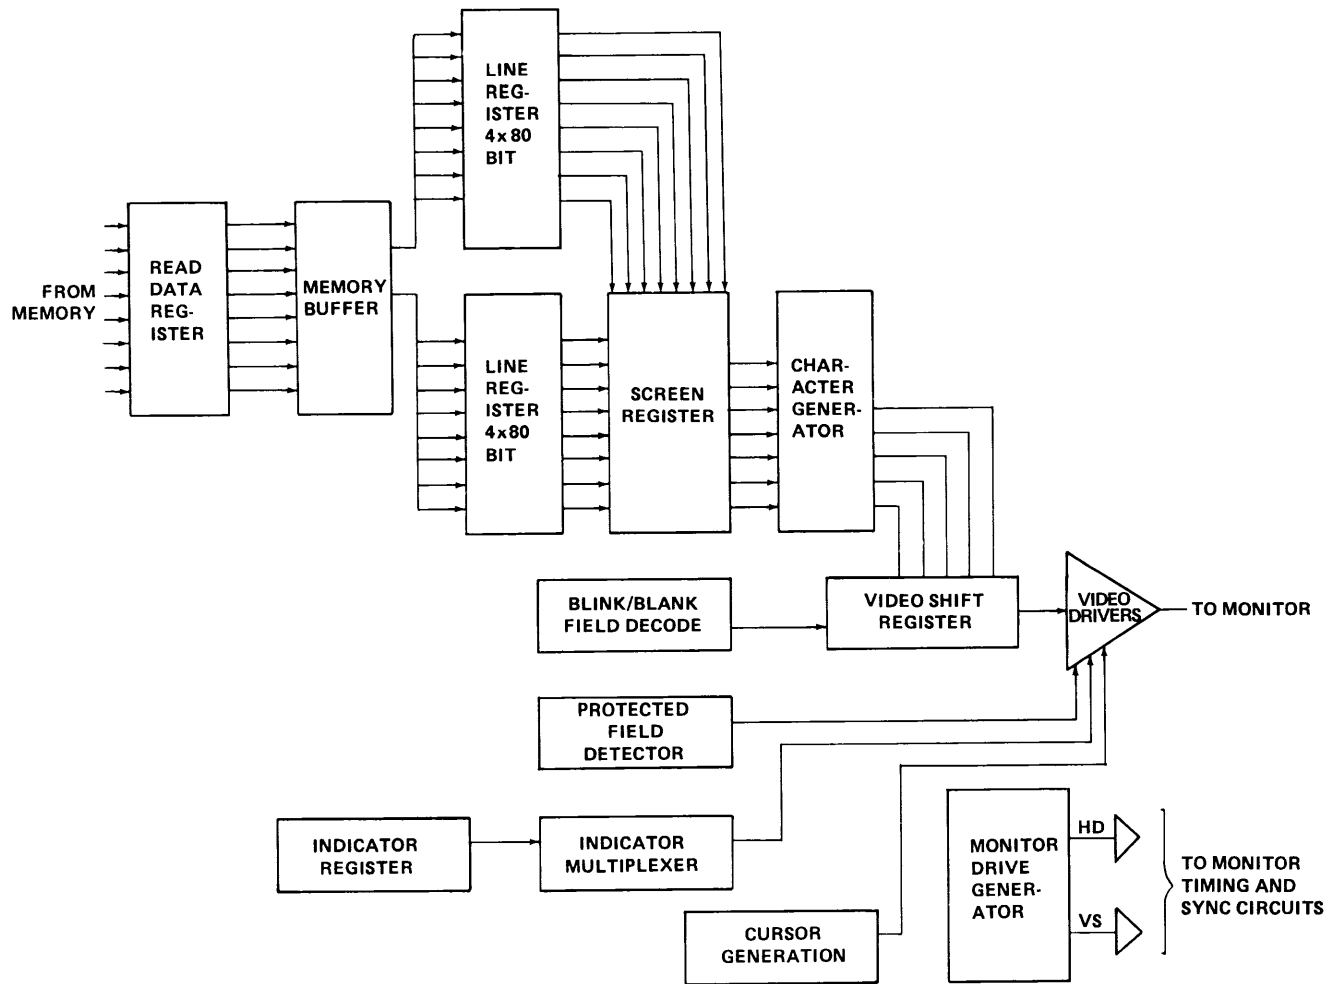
LINE REG-ISTER 4x80 BIT

FROM MEMORY

READ DATA REG-ISTER

MEMORY BUFFER

LINE REG-ISTER 4x80 BIT

SCREEN REGISTER

CHAR-ACTER GENER-ATOR

BLINK/BLANK FIELD DECODE

VIDEO SHIFT REGISTER

VIDEO DRIVERS

TO MONITOR

PROTECTED FIELD DETECTOR

INDICATOR REGISTER

INDICATOR MULTIPLEXER

CURSOR GENERATION

MONITOR DRIVE GENER-ATOR

HD

VS

TO MONITOR TIMING AND SYNC CIRCUITS